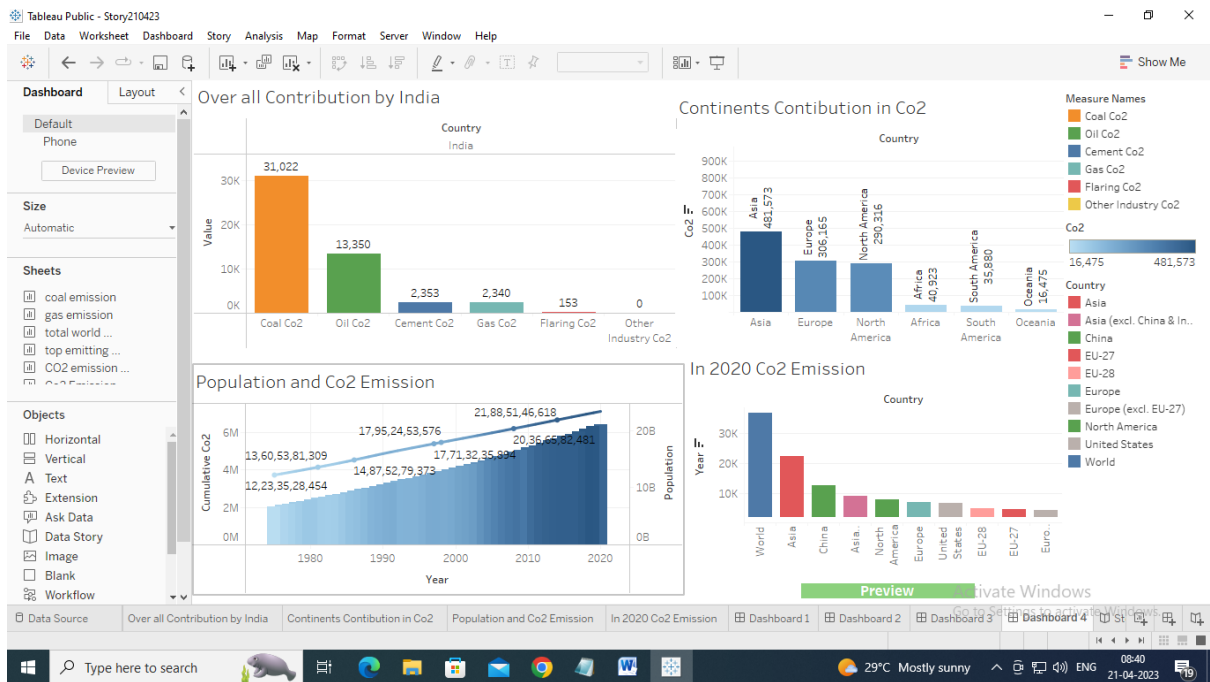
Tableau Public - Story210423

File Data Worksheet Dashboard Story Analysis Map Format Server Window Help

Show Me

Dashboard Layout

Default
Phone
Device Preview

Size
Automatic

Sheets
coal emission
gas emission
total world ...
top emitting ...
CO2 emission ...
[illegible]

Objects
Horizontal
Vertical
Text
Extension
Ask Data
Data Story
Image
Blank
Workflow

Over all Contribution by India

Country
India

| | Coal Co2 | Oil Co2 | Cement Co2 | Gas Co2 | Flaring Co2 | Other Industry Co2 |
|---|---|---|---|---|---|---|
| Value | 31,022 | 13,350 | 2,353 | 2,340 | 153 | 0 |

30K
20K
10K
0K
Value

Continents Contibution in Co2

Country

900K
800K
700K
600K
500K
400K
300K
200K
100K
Co2

| Asia | Europe | North America | Africa | South America | Oceania |
|---|---|---|---|---|---|
| 481,573 | 306,165 | 290,316 | 40,923 | 35,880 | 16,475 |

Measure Names
Coal Co2
Oil Co2
Cement Co2
Gas Co2
Flaring Co2
Other Industry Co2

Co2
16,475 481,573

Country
Asia
Asia (excl. China & In..
China
EU-27
EU-28
Europe
Europe (excl. EU-27)
North America
United States
World

Population and Co2 Emission

6M
4M
2M
0M
Cumulative Co2

13,60,53,81,309
12,23,35,28,454
17,95,24,53,576
14,87,52,79,373
21,88,51,46,618
17,71,32,35,894
20,36,65,82,481

20B
10B
0B
Population

1980 1990 2000 2010 2020
Year

In 2020 Co2 Emission

Country

30K
20K
10K
Year

World Asia China Asia.. North America Europe United States EU-28 EU-27 Euro..

Preview

Activate Windows
Go to Settings to activate Windows.

Data Source | Over all Contribution by India | Continents Contibution in Co2 | Population and Co2 Emission | In 2020 Co2 Emission | Dashboard 1 | Dashboard 2 | Dashboard 3 | Dashboard 4 | St

Type here to search

29°C Mostly sunny ENG 08:40 21-04-2023 19